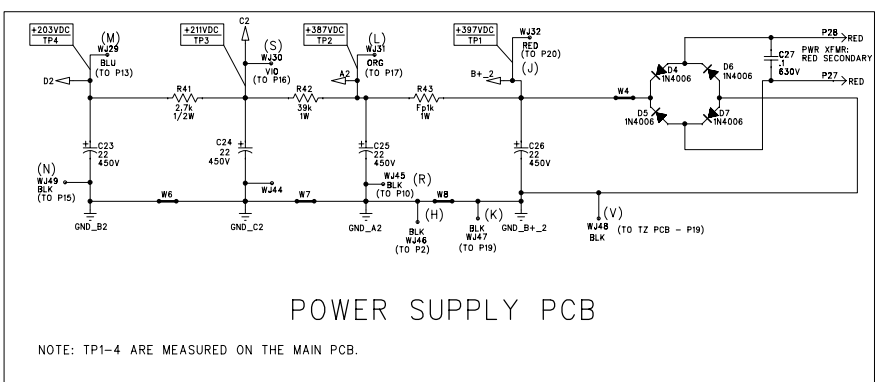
+203VDC
TP4
(M)
WJ29
BLU
(TO P13)

+211VDC
TP3
C2
(S)
WJ30
VIO
(TO P16)

+387VDC
TP2
(L)
WJ31
ORG
(TO P17)

+397VDC
TP1
WJ32
RED
(TO P20)
(J)

P28
RED
PWR XFMR:
RED SECONDARY
P27
RED

D2
R41
2.7k
1/2W
R42
39k
1W
A2
R43
Fp1k
1W
B+_2
W4
D4
1N4006
D6
1N4006
D5
1N4006
D7
1N4006
C27
.1
630V

C23
22
450V
(N)
WJ49
BLK
(TO P15)
C24
22
450V
WJ44
C25
22
450V
WJ45
BLK
(TO P10)
(R)
C26
22
450V

W6
W7
W8
(H)
(K)
GND_B2
GND_C2
GND_A2
GND_B+_2
BLK
WJ46
(TO P2)
BLK
WJ47
(TO P19)
(V)
WJ48
BLK
(TO TZ PCB - P19)

POWER SUPPLY PCB

NOTE: TP1-4 ARE MEASURED ON THE MAIN PCB.